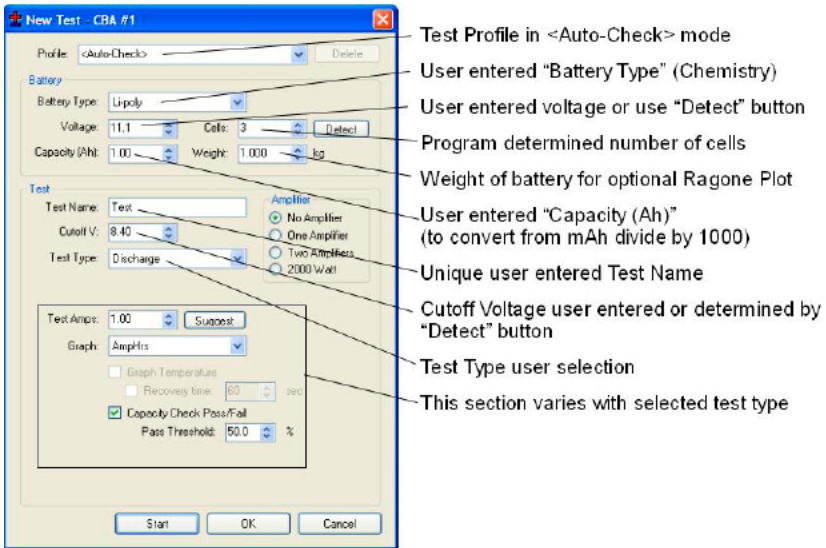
New Test - CBA #1

Profile: <Auto-Check> Delete

Battery
Battery Type: Li-poly
Voltage: 11.1 Cells: 3 Detect
Capacity (Ah): 1.00 Weight: 1.000 kg

Test
Test Name: Test
Cutoff V: 8.40
Test Type: Discharge

Amplifier
No Amplifier
One Amplifier
Two Amplifiers
2000 Watt

Test Amps: 1.00 Suggest
Graph: AmpHrs
Graph Temperature
Recovery time: 60 sec
Capacity Check Pass/Fail
Pass Threshold: 50.0 %

Start OK Cancel

Test Profile in <Auto-Check> mode
User entered “Battery Type” (Chemistry)
User entered voltage or use “Detect” button
Program determined number of cells
Weight of battery for optional Ragone Plot
User entered “Capacity (Ah)” (to convert from mAh divide by 1000)
Unique user entered Test Name
Cutoff Voltage user entered or determined by “Detect” button
Test Type user selection
This section varies with selected test type